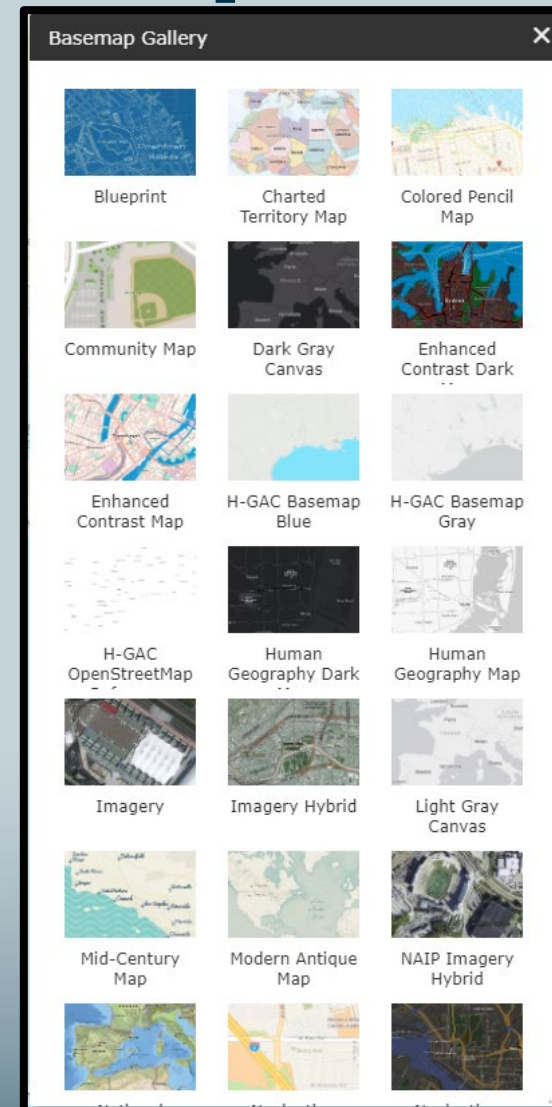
Basemap Gallery

×

Blueprint

Charted Territory Map

Colored Pencil Map

Community Map

Dark Gray Canvas

Enhanced Contrast Dark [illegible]

Enhanced Contrast Map

H-GAC Basemap Blue

H-GAC Basemap Gray

H-GAC OpenStreetMap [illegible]

Human Geography Dark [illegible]

Human Geography Map

Imagery

Imagery Hybrid

Light Gray Canvas

Mid-Century Map

Modern Antique Map

NAIP Imagery Hybrid

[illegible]

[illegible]

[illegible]